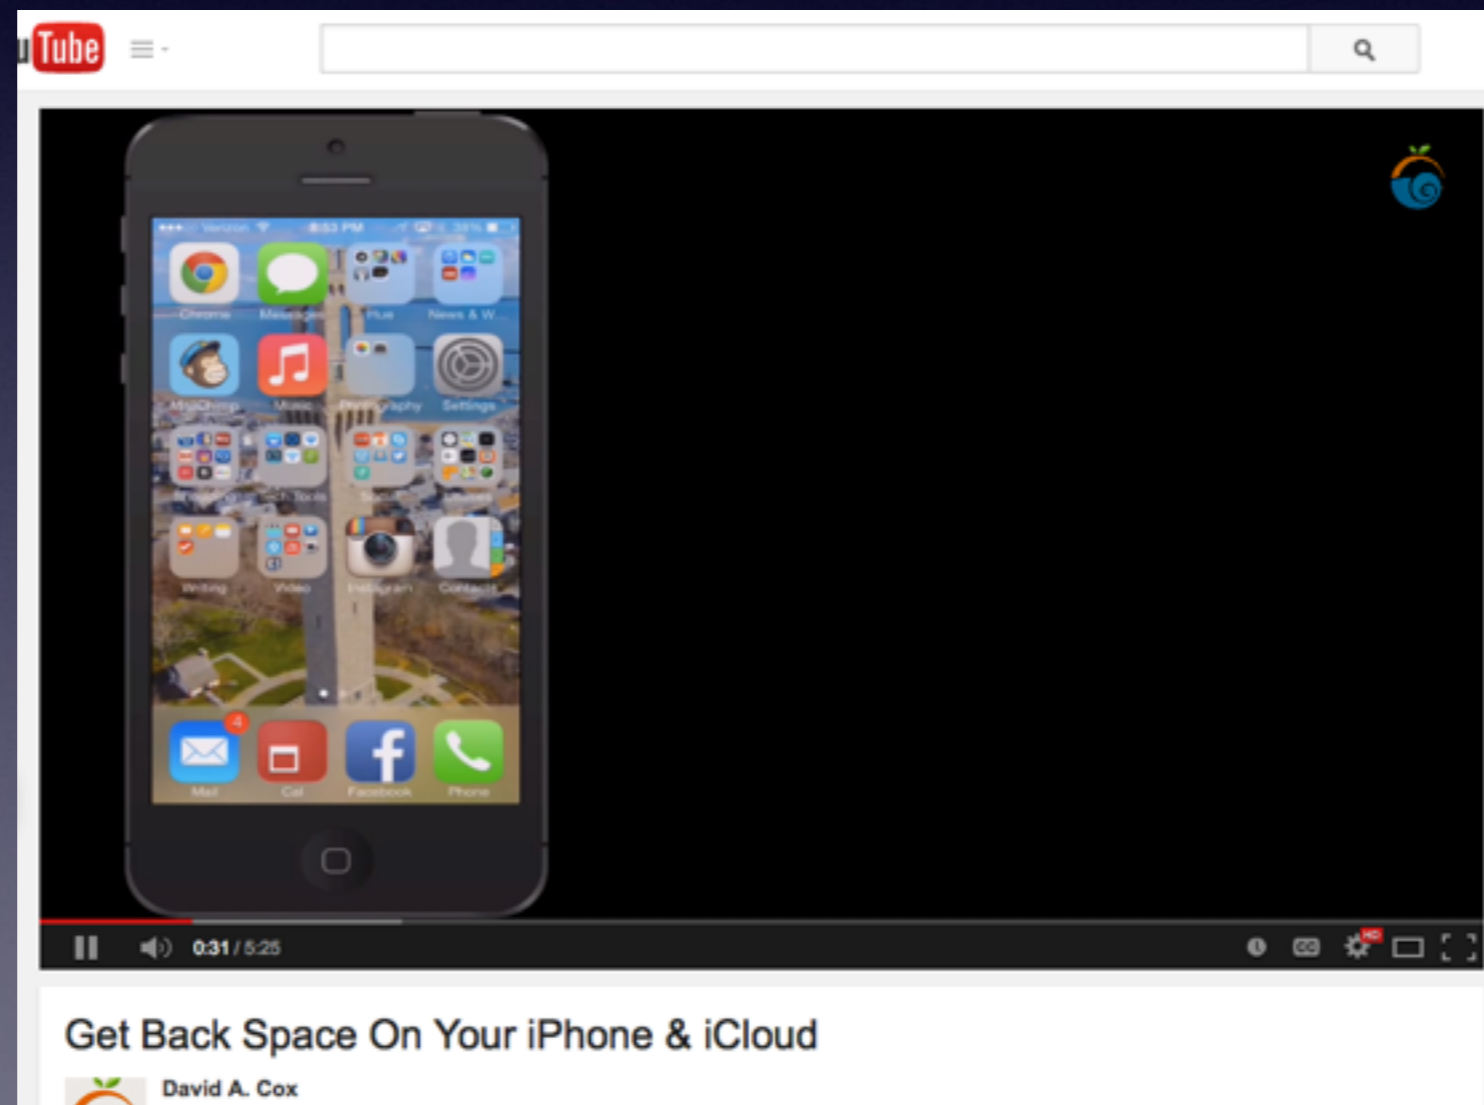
uTube

Verizon 8:53 PM 38%

Chrome Messages Plus News & W...

MailChimp Music Photography Settings

Tools

Writing Video Instagram Contacts

4

Mail Cal Facebook Phone

0:31 / 5:25

HD

Get Back Space On Your iPhone & iCloud

David A. Cox